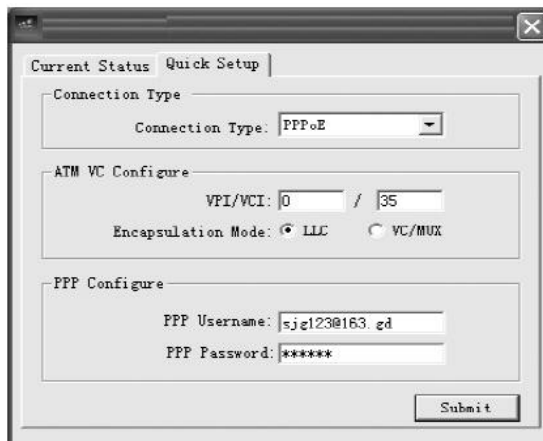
Current Status | Quick Setup

Connection Type

Connection Type: PPPoE

ATM VC Configure

VPI/VCI: 0 / 35

Encapsulation Mode: LLC VC/MUX

PPP Configure

PPP Username: sjg123@163.gd

PPP Password: ******

Submit